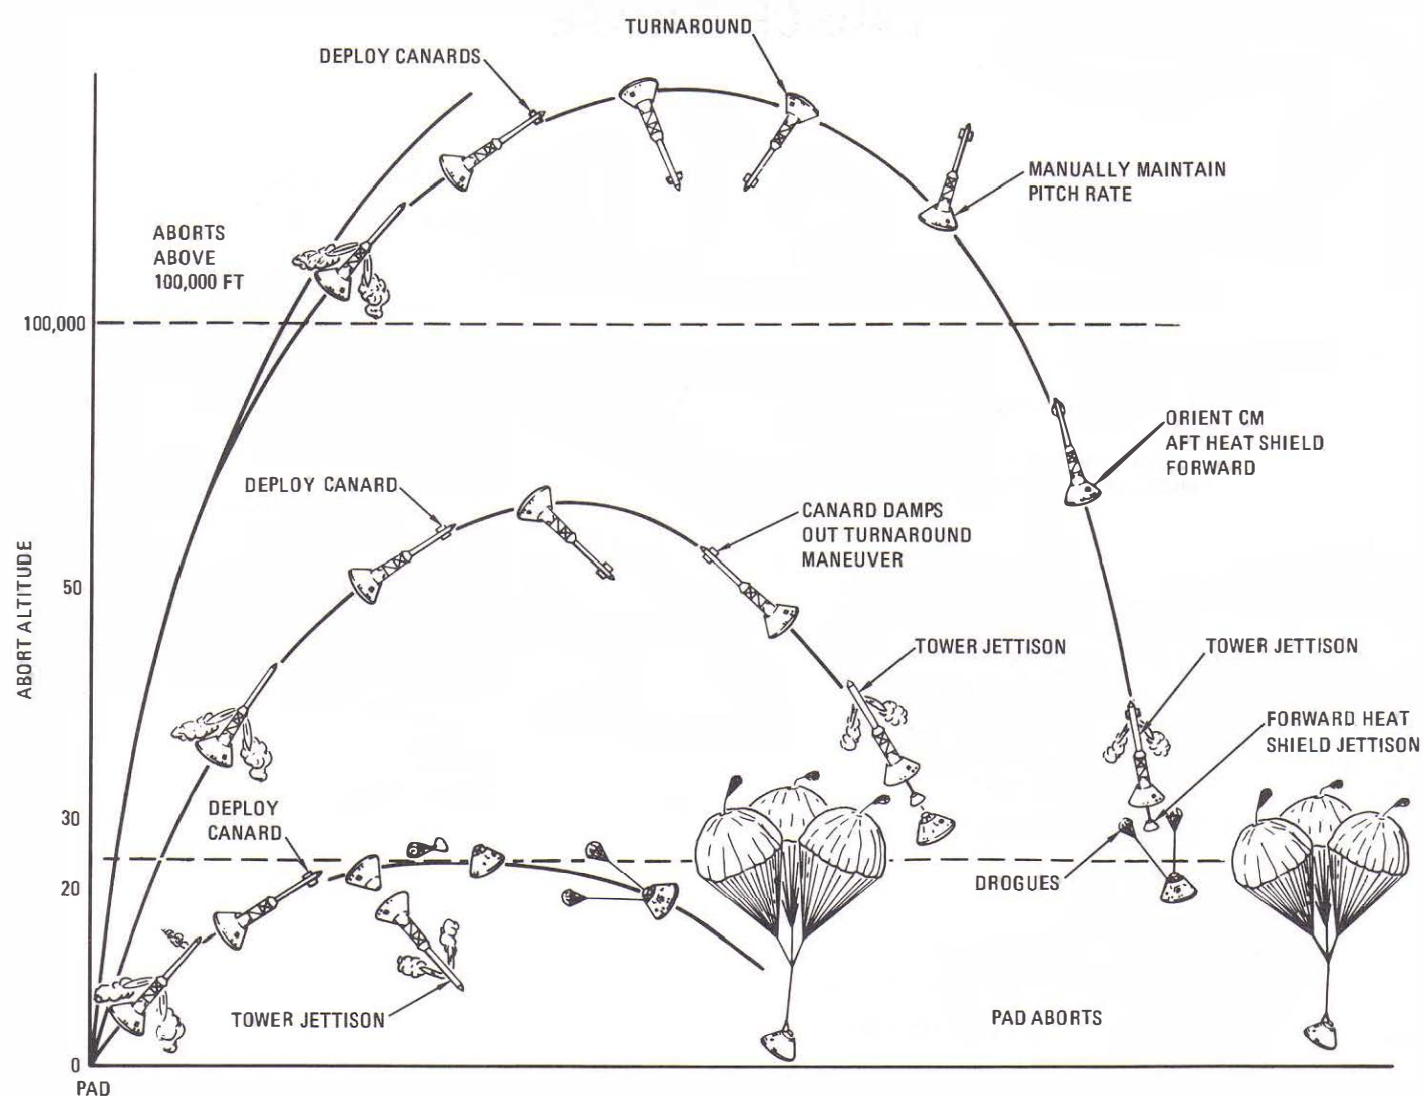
TURNAROUND

DEPLOY CANARDS

MANUALLY MAINTAIN PITCH RATE

ABORTS ABOVE 100,000 FT

100,000

ORIENT CM AFT HEAT SHIELD FORWARD

DEPLOY CANARD

CANARD DAMPS OUT TURNAROUND MANEUVER

ABORT ALTITUDE

50

TOWER JETTISON

TOWER JETTISON

FORWARD HEAT SHIELD JETTISON

DEPLOY CANARD

30

20

DROGUES

TOWER JETTISON

PAD ABORTS

0

PAD